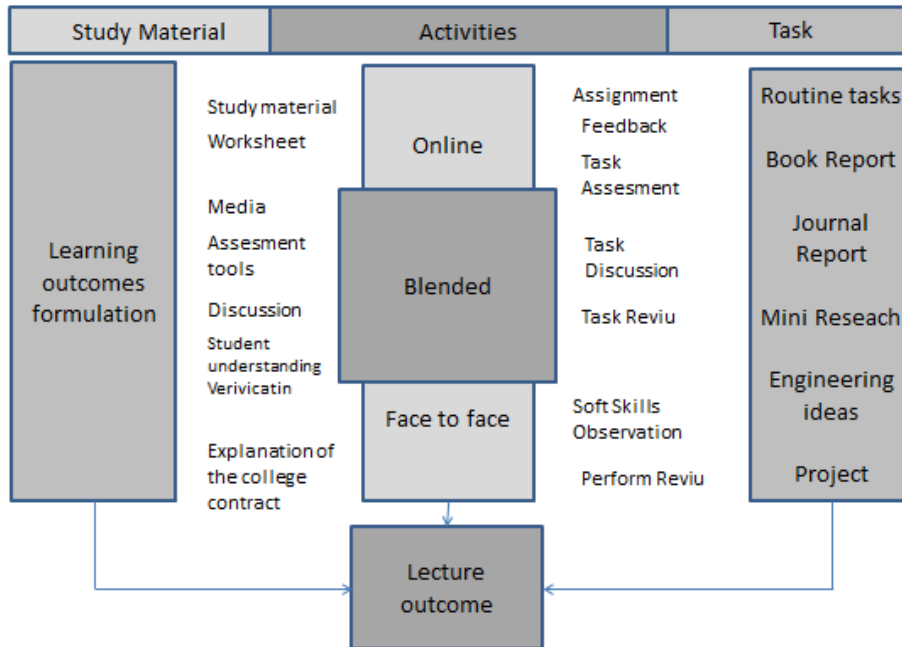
Study Material

Activities

Task

Learning outcomes formulation

Study material

Worksheet

Media

Assesment tools

Discussion

Student understanding Verivicatin

Explanation of the college contract

Online

Blended

Face to face

Assignment

Feedback

Task Assesment

Task Discussion

Task Reviu

Soft Skills Observation

Perform Reviu

Routine tasks

Book Report

Journal Report

Mini Reseach

Engineering ideas

Project

Lecture outcome